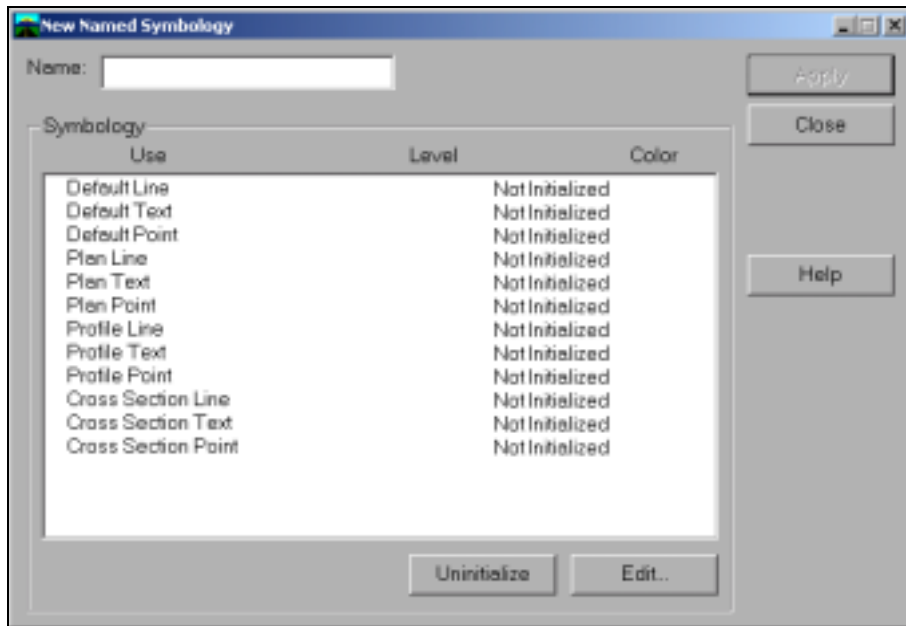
New Named Symbology

Name:

Apply

Close

Help

Symbology

| Use | Level | Color |
|---|---|---|
| Default Line | Not Initialized | |
| Default Text | Not Initialized | |
| Default Point | Not Initialized | |
| Plan Line | Not Initialized | |
| Plan Text | Not Initialized | |
| Plan Point | Not Initialized | |
| Profile Line | Not Initialized | |
| Profile Text | Not Initialized | |
| Profile Point | Not Initialized | |
| Cross Section Line | Not Initialized | |
| Cross Section Text | Not Initialized | |
| Cross Section Point | Not Initialized | |

Uninitialize

Edit..